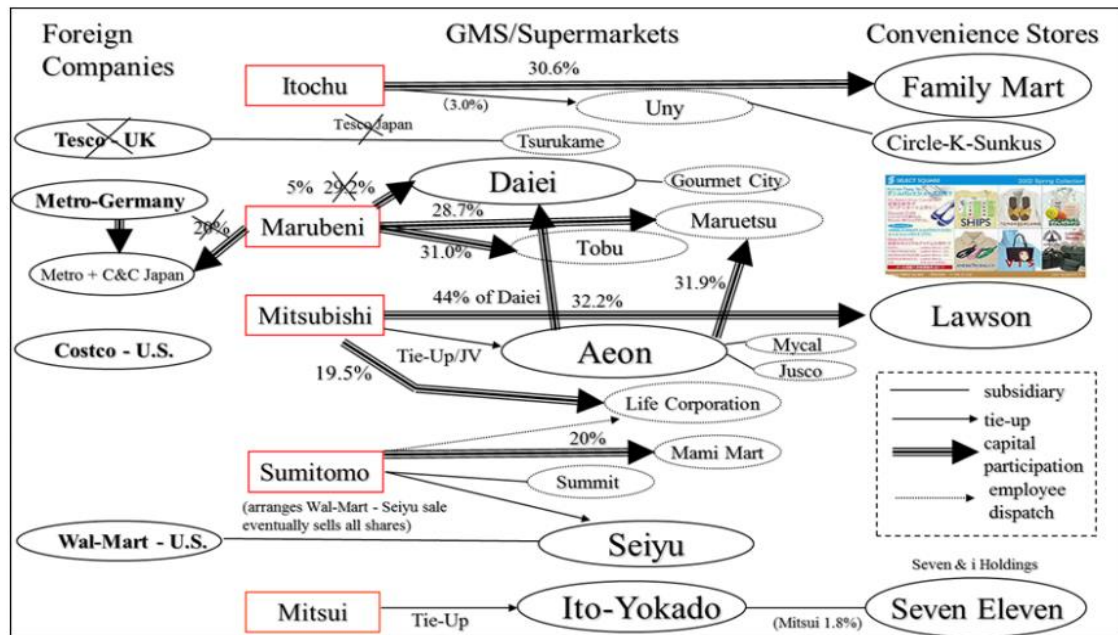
Foreign Companies

GMS/Supermarkets

Convenience Stores

Itochu
30.6%
Family Mart
(3.0%)
Uny
Tesco - UK
Tesco Japan
Tsurukame
Circle-K-Sunkus
Metro-Germany
5% 29.2%
Daiei
Gourmet City
20%
Marubeni
28.7%
Maruetsu
31.0%
Tobu
Metro + C&C Japan
31.9%
44% of Daiei
32.2%
Mitsubishi
Lawson
Costco - U.S.
Tie-Up/JV
Aeon
Mycal
19.5%
Jusco
Life Corporation
20%
Sumitomo
Mami Mart
Summit
(arranges Wal-Mart - Seiyu sale eventually sells all shares)
Wal-Mart - U.S.
Seiyu
Seven & i Holdings
Mitsui
Tie-Up
Ito-Yokado
(Mitsui 1.8%)
Seven Eleven

subsidiary
tie-up
capital participation
employee dispatch

SHIPS